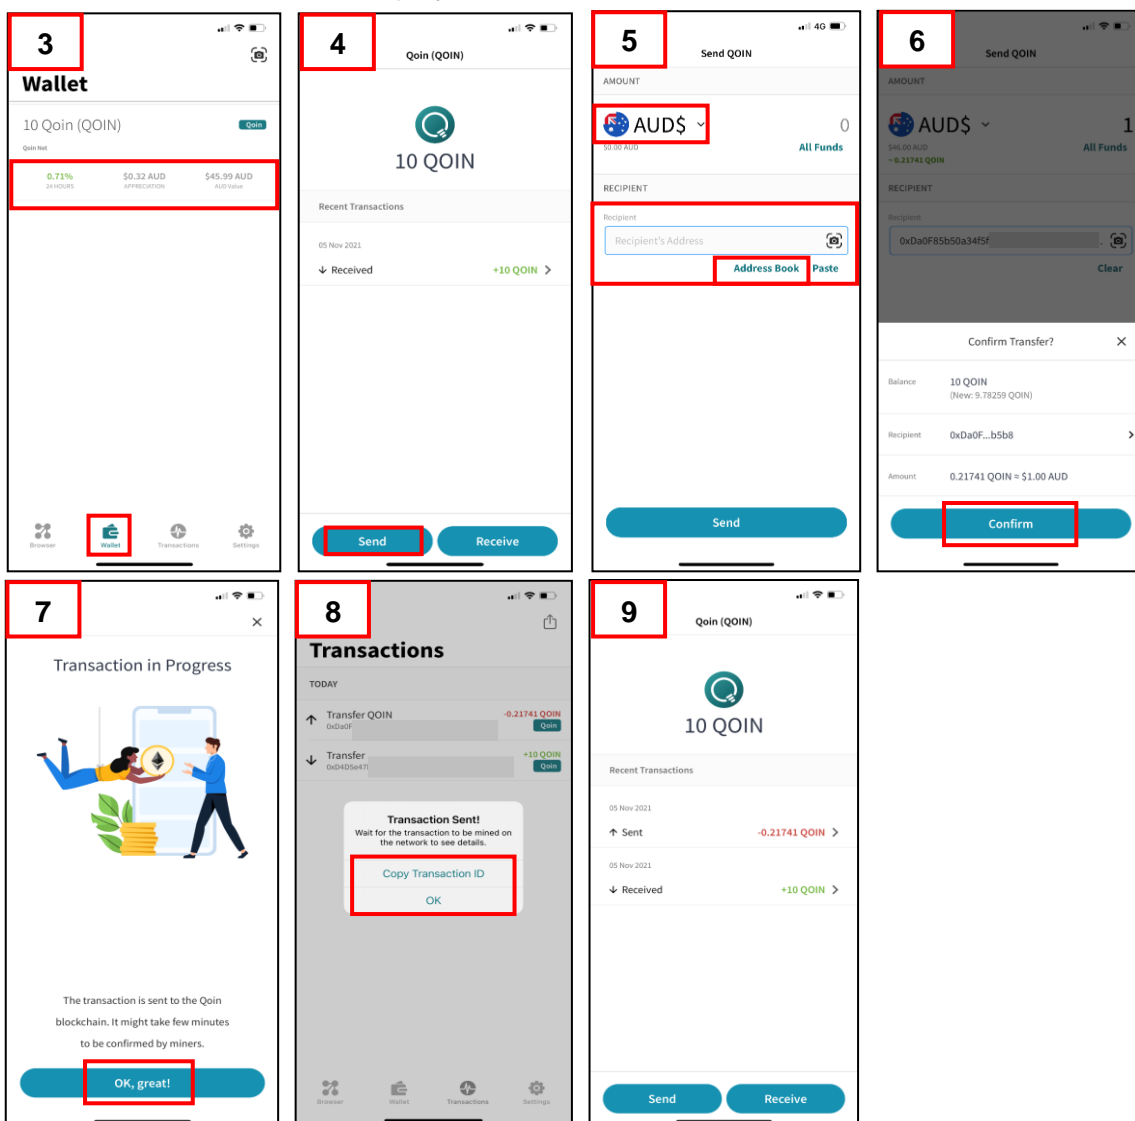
3

Wallet

10 Qoin (QOIN)

Qoin

Qoin Net

0.71%
24 HOURS

$0.32 AUD
APPRECIATION

$45.99 AUD
AUD Value

Browser

Wallet

Transactions

Settings

4

Qoin (QOIN)

10 QOIN

Recent Transactions

05 Nov 2021

Received

+10 QOIN

Send

Receive

5

4G

Send QOIN

AMOUNT

AUD$

0

$0.00 AUD

All Funds

RECIPIENT

Recipient

Recipient's Address

Address Book

Paste

Send

6

Send QOIN

AMOUNT

AUD$

1

$46.00 AUD
~ 0.21741 QOIN

All Funds

RECIPIENT

Recipient

0xDa0F85b50a34f5f

Clear

Confirm Transfer?

Balance

10 QOIN
(New: 9.78259 QOIN)

Recipient

0xDa0F...b5b8

Amount

0.21741 QOIN ≈ $1.00 AUD

Confirm

7

Transaction in Progress

The transaction is sent to the Qoin blockchain. It might take few minutes to be confirmed by miners.

OK, great!

8

Transactions

TODAY

Transfer QOIN
0xDa0F

-0.21741 QOIN
Qoin

Transfer
0x04D5e47

+10 QOIN
Qoin

Transaction Sent!
Wait for the transaction to be mined on the network to see details.

Copy Transaction ID

OK

Browser

Wallet

Transactions

Settings

9

Qoin (QOIN)

10 QOIN

Recent Transactions

05 Nov 2021

Sent

-0.21741 QOIN

05 Nov 2021

Received

+10 QOIN

Send

Receive